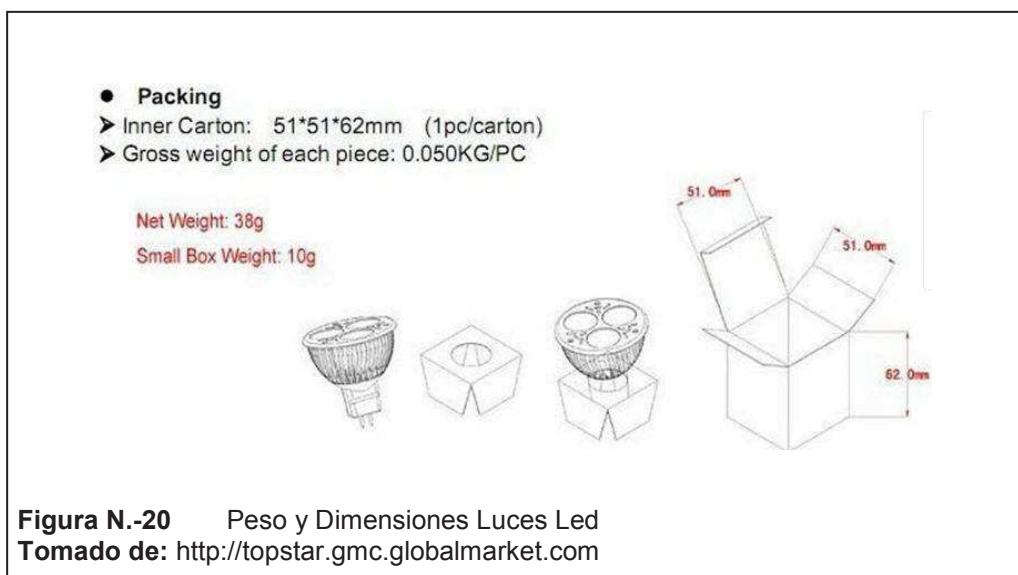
● Packing
➤ Inner Carton: 51*51*62mm (1pc/carton)
➤ Gross weight of each piece: 0.050KG/PC

Net Weight: 38g
Small Box Weight: 10g

51. 0mm
51. 0mm
62. 0mm

**Figura N.-20** Peso y Dimensiones Luces Led
**Tomado de:** http://topstar.gmc.globalmarket.com